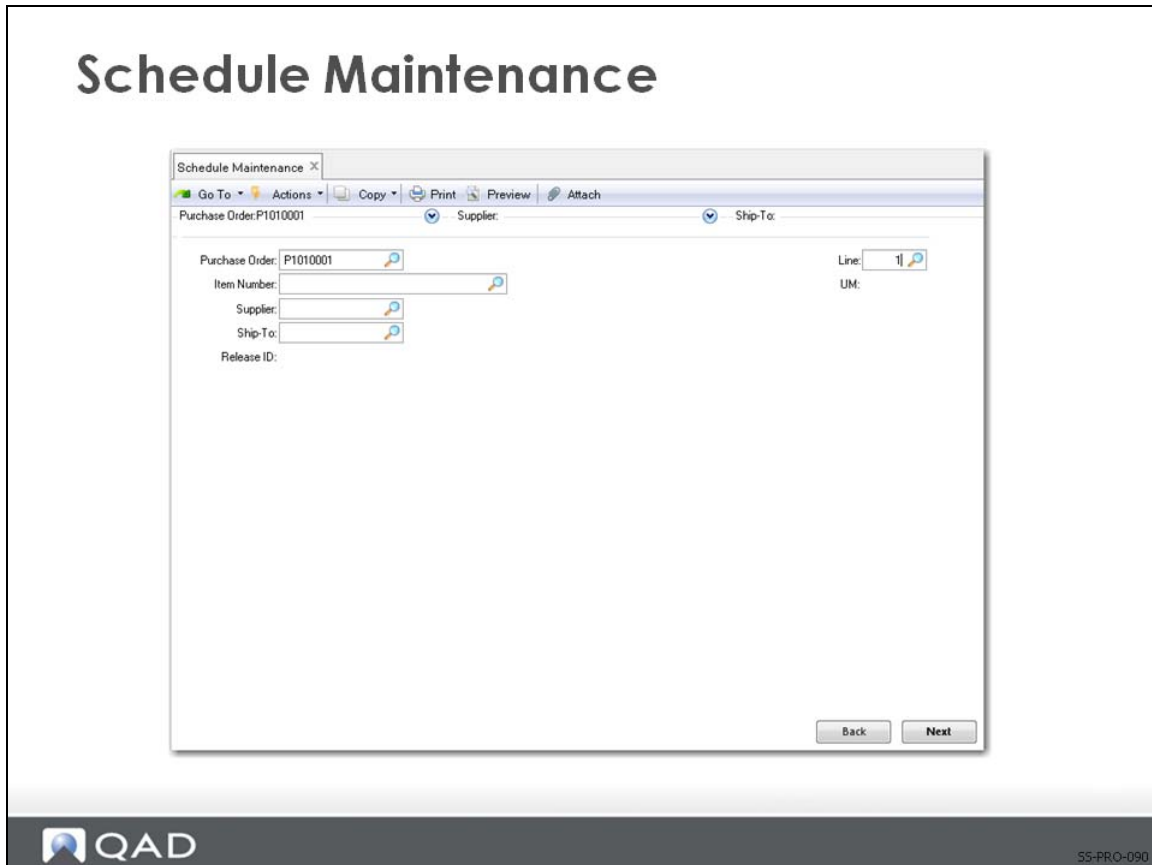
Schedule Maintenance

Schedule Maintenance ×

Go To ▾ Actions ▾ Copy ▾ Print Preview Attach

Purchase Order:P1010001 Supplier: Ship-To:

Purchase Order: P1010001

Line: 1

Item Number:

UM:

Supplier:

Ship-To:

Release ID:

Back Next

QAD

SS-PRO-090